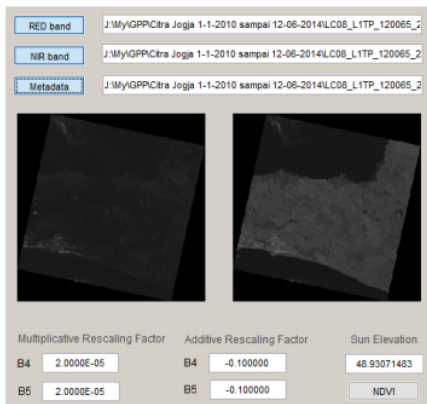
RED band
J:\My\GPP\Citra Jogja 1-1-2010 sampai 12-06-2014\LC08_L1TP_120065_2

NIR band
J:\My\GPP\Citra Jogja 1-1-2010 sampai 12-06-2014\LC08_L1TP_120065_2

Metadata
J:\My\GPP\Citra Jogja 1-1-2010 sampai 12-06-2014\LC08_L1TP_120065_2

Multiplicative Rescaling Factor
B4 2.0000E-05
B5 2.0000E-05

Additive Rescaling Factor
B4 -0.100000
B5 -0.100000

Sun Elevation
48.93071483
NDVI